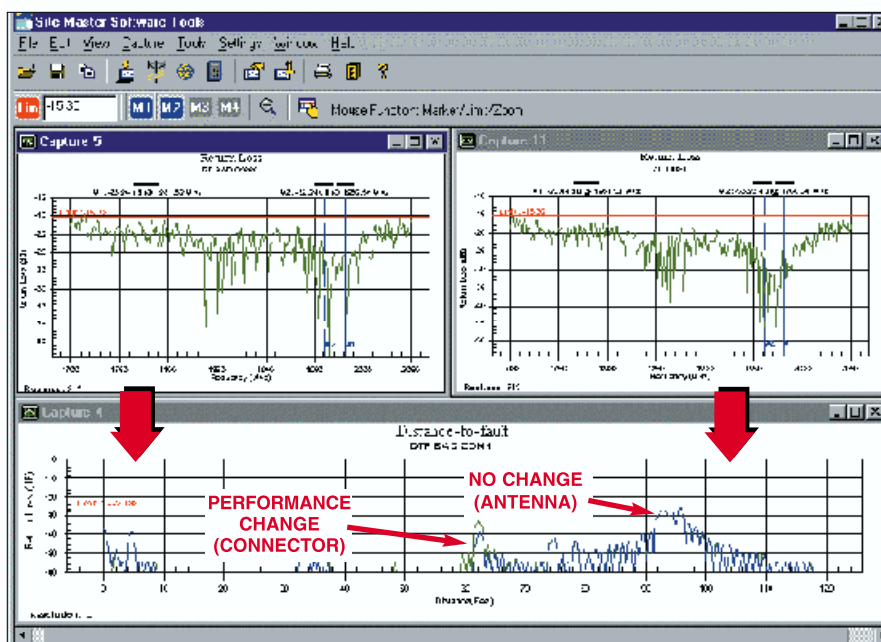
Site Master Software Tools

File Edit View Capture Tools Settings Window Help

Lim -15.30

M1 M2 M3 M4

Mouse Function: Marker/Limit/Zoom

Capture 5

Return Loss

Capture 11

Return Loss

Capture 4

Distance-to-fault

DTF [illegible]

PERFORMANCE CHANGE (CONNECTOR)

NO CHANGE (ANTENNA)

0 10 20 30 40 50 60 70 80 90 100 110 120

Distance (Feet)